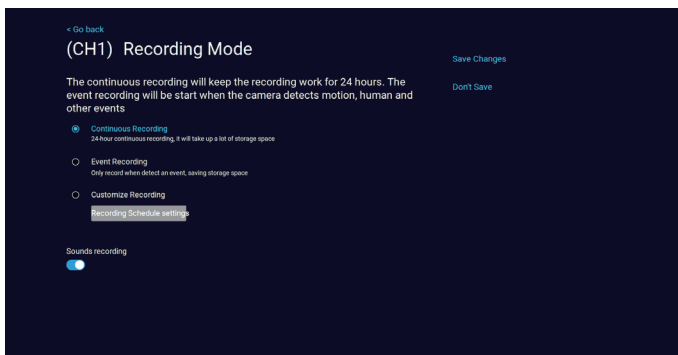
< Go back

(CH1) Recording Mode

The continuous recording will keep the recording work for 24 hours. The event recording will be start when the camera detects motion, human and other events

Continuous Recording
24-hour continuous recording, it will take up a lot of storage space

Event Recording
Only record when detect an event, saving storage space

Customize Recording

Recording Schedule settings

Sounds recording

Save Changes

Don't Save